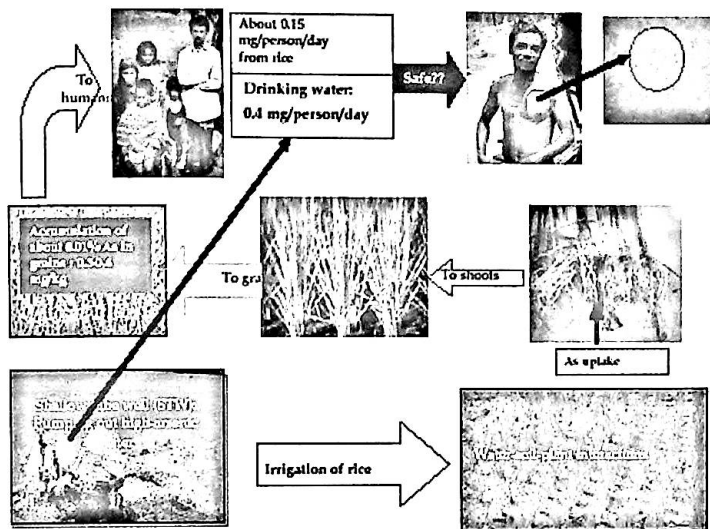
To humans

About 0.15 mg/person/day from rice

Drinking water: 0.4 mg/person/day

Safe??

Accumulation of about 0.1% As in grains (0.504 mg/kg)

To gra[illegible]

To shoots

As uptake

Shallow tube well (STW): Pumping out high arsenic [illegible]

Irrigation of rice

Water-soil-plant interactions